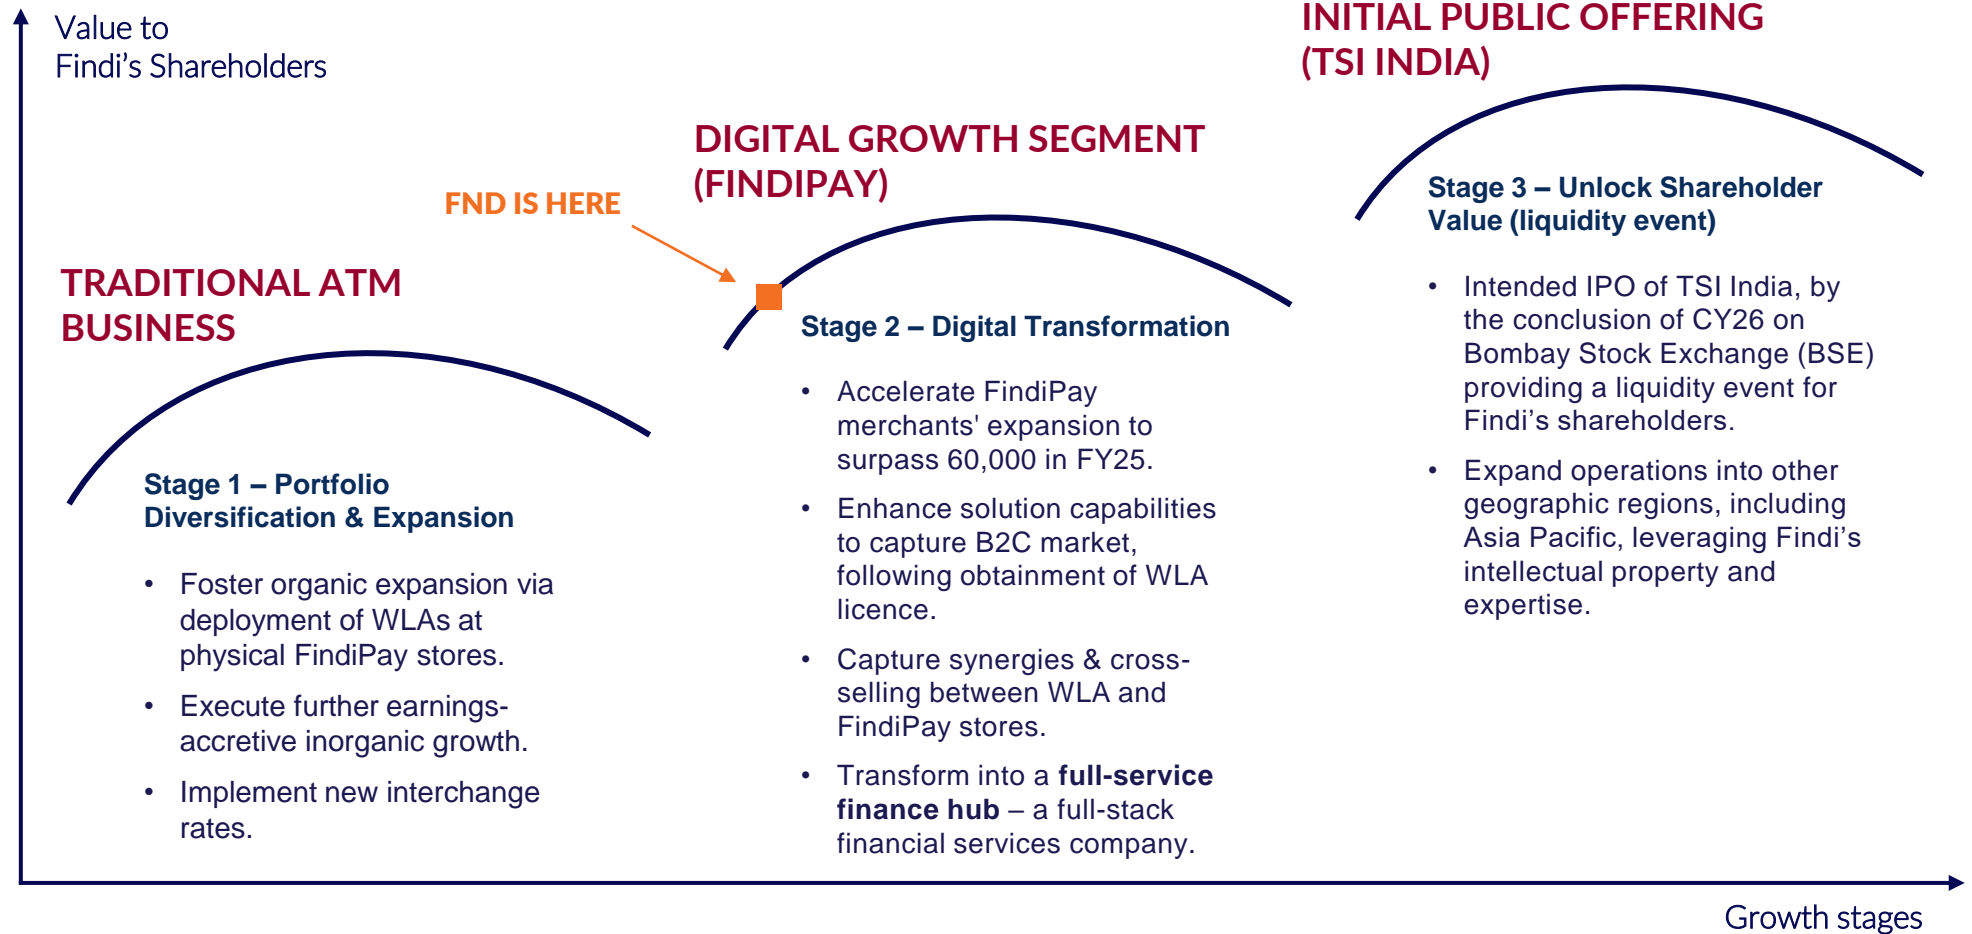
Value to
Findi's Shareholders

INITIAL PUBLIC OFFERING
(TSI INDIA)

DIGITAL GROWTH SEGMENT
(FINDIPAY)

FND IS HERE

TRADITIONAL ATM
BUSINESS

Stage 1 – Portfolio Diversification & Expansion

• Foster organic expansion via deployment of WLAs at physical FindiPay stores.
• Execute further earnings-accretive inorganic growth.
• Implement new interchange rates.

Stage 2 – Digital Transformation

• Accelerate FindiPay merchants' expansion to surpass 60,000 in FY25.
• Enhance solution capabilities to capture B2C market, following obtainment of WLA licence.
• Capture synergies & cross-selling between WLA and FindiPay stores.
• Transform into a **full-service finance hub** – a full-stack financial services company.

Stage 3 – Unlock Shareholder Value (liquidity event)

• Intended IPO of TSI India, by the conclusion of CY26 on Bombay Stock Exchange (BSE) providing a liquidity event for Findi's shareholders.
• Expand operations into other geographic regions, including Asia Pacific, leveraging Findi's intellectual property and expertise.

Growth stages